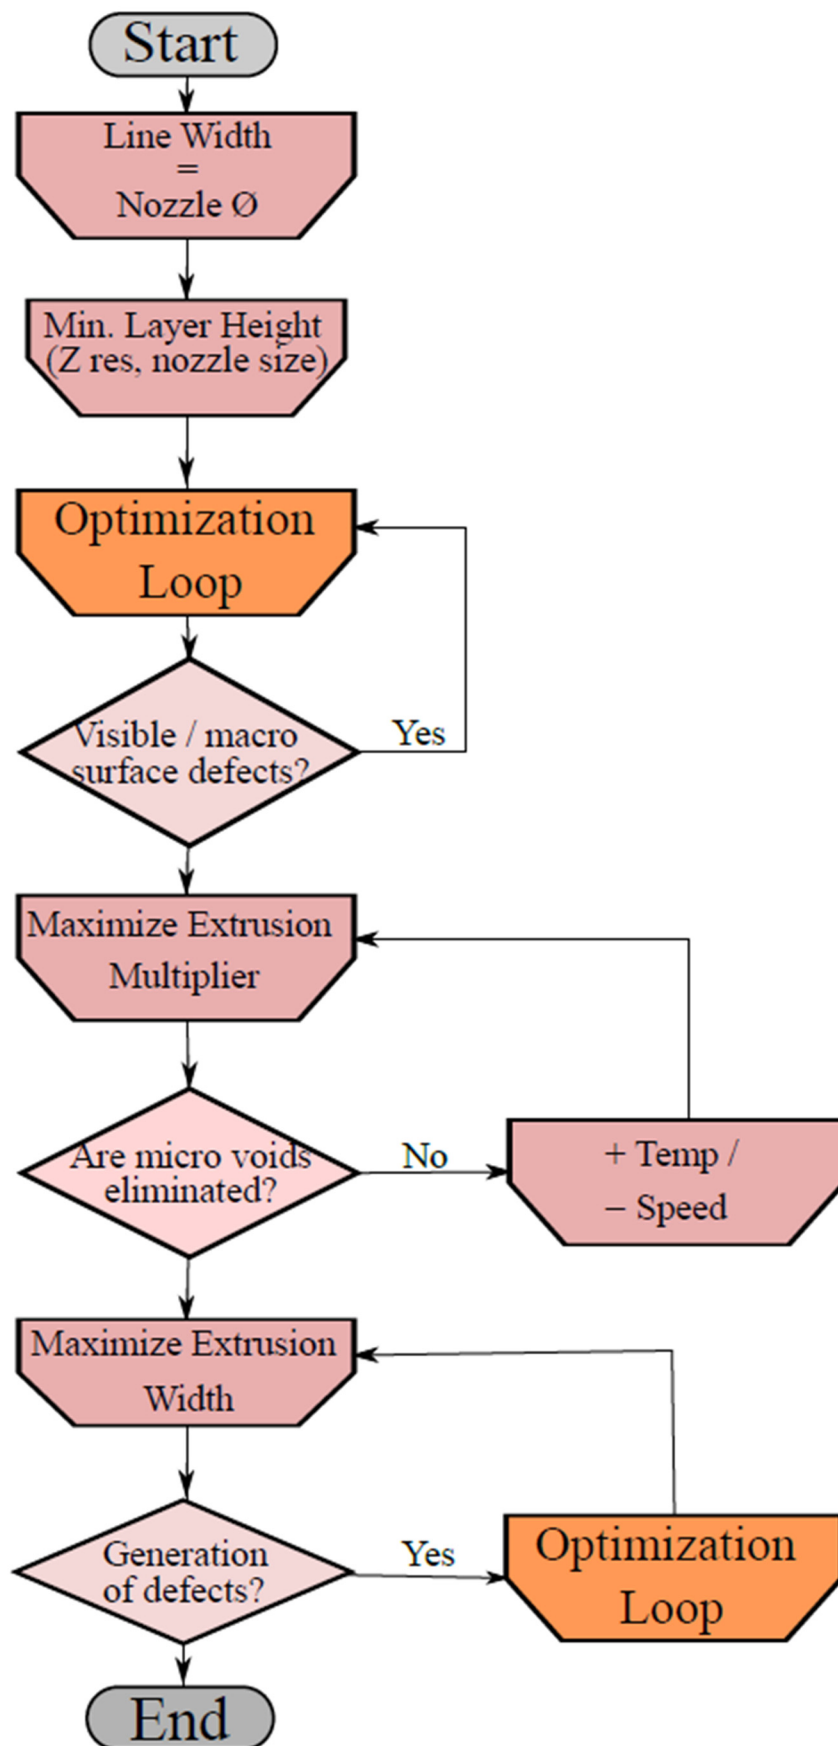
Start

Line Width
=
Nozzle Ø

Min. Layer Height
(Z res, nozzle size)

Optimization Loop

Visible / macro surface defects?

Yes

Maximize Extrusion Multiplier

Are micro voids eliminated?

No

+ Temp /
− Speed

Maximize Extrusion Width

Generation of defects?

Yes

Optimization Loop

End